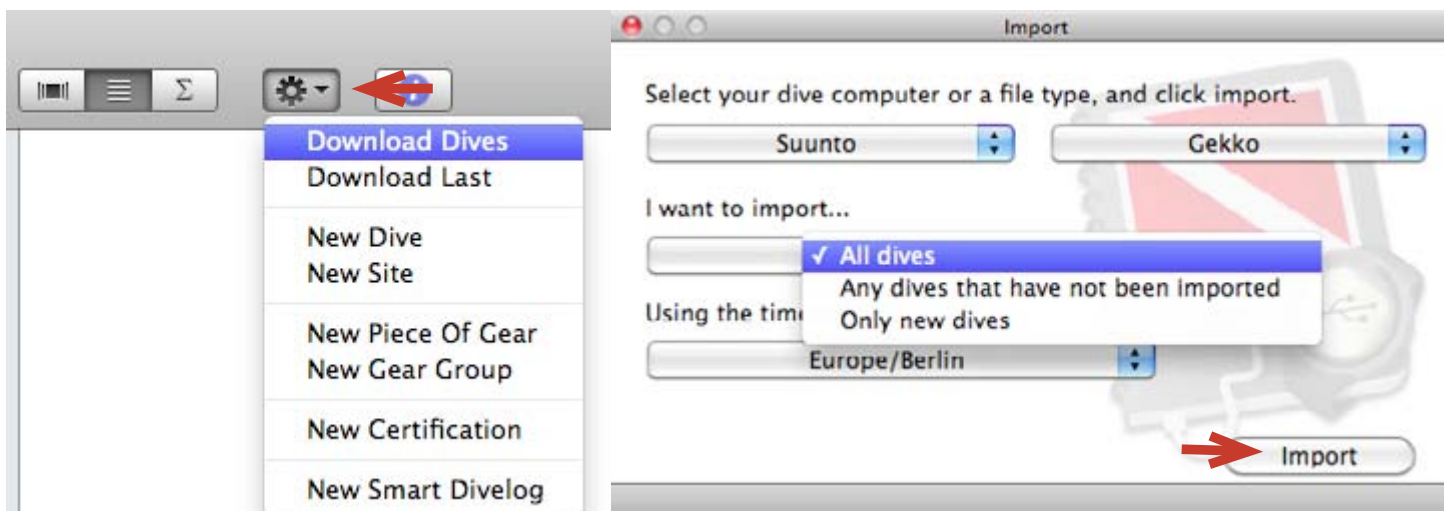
Σ

Download Dives
Download Last

New Dive
New Site

New Piece Of Gear
New Gear Group

New Certification

New Smart Divelog

Import

Select your dive computer or a file type, and click import.

Suunto

Gekko

I want to import...

✓ All dives
Any dives that have not been imported
Only new dives

Using the tim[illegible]

Europe/Berlin

Import